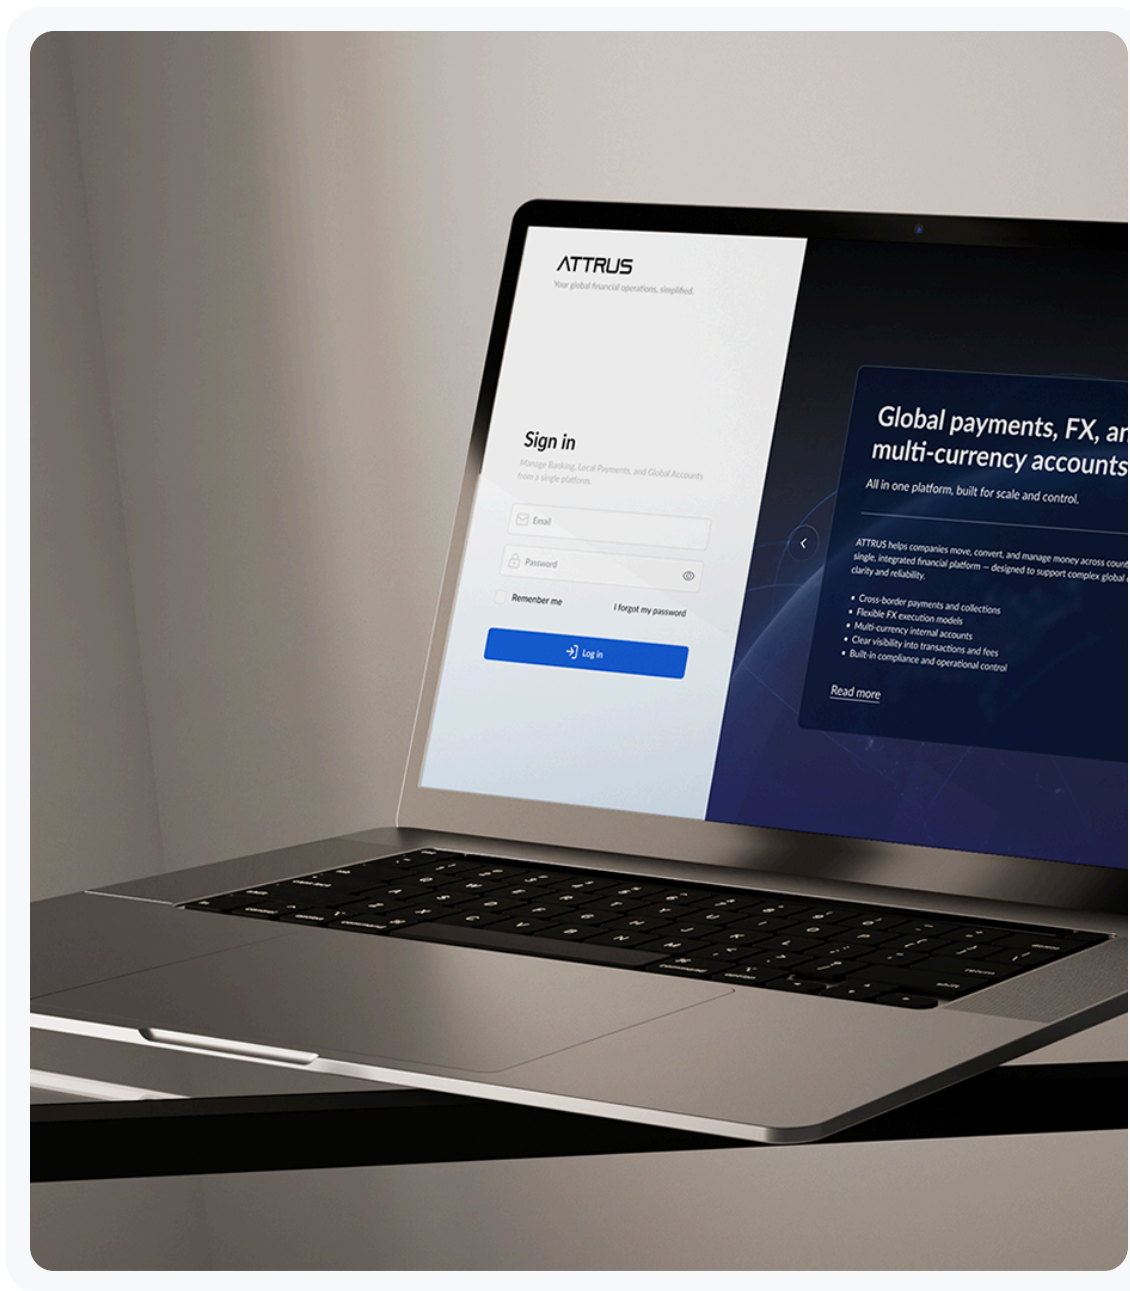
ATTRUS

Your global financial operations, simplified.

Sign in

Manage Banking, Local Payments, and Global Accounts from a single platform.

Email

Password

Remember me

I forgot my password

Log in

Global payments, FX, ar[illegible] multi-currency accounts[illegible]

All in one platform, built for scale and control.

ATTRUS helps companies move, convert, and manage money across count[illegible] single, integrated financial platform — designed to support complex global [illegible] clarity and reliability.

• Cross-border payments and collections
• Flexible FX execution models
• Multi-currency internal accounts
• Clear visibility into transactions and fees
• Built-in compliance and operational control

Read more